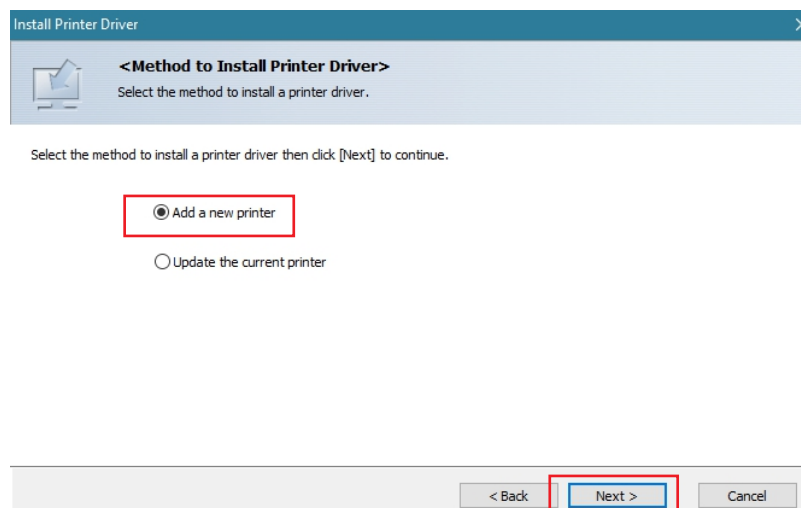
Install Printer Driver

<Method to Install Printer Driver>
Select the method to install a printer driver.

Select the method to install a printer driver then click [Next] to continue.

Add a new printer

Update the current printer

< Back
Next >
Cancel